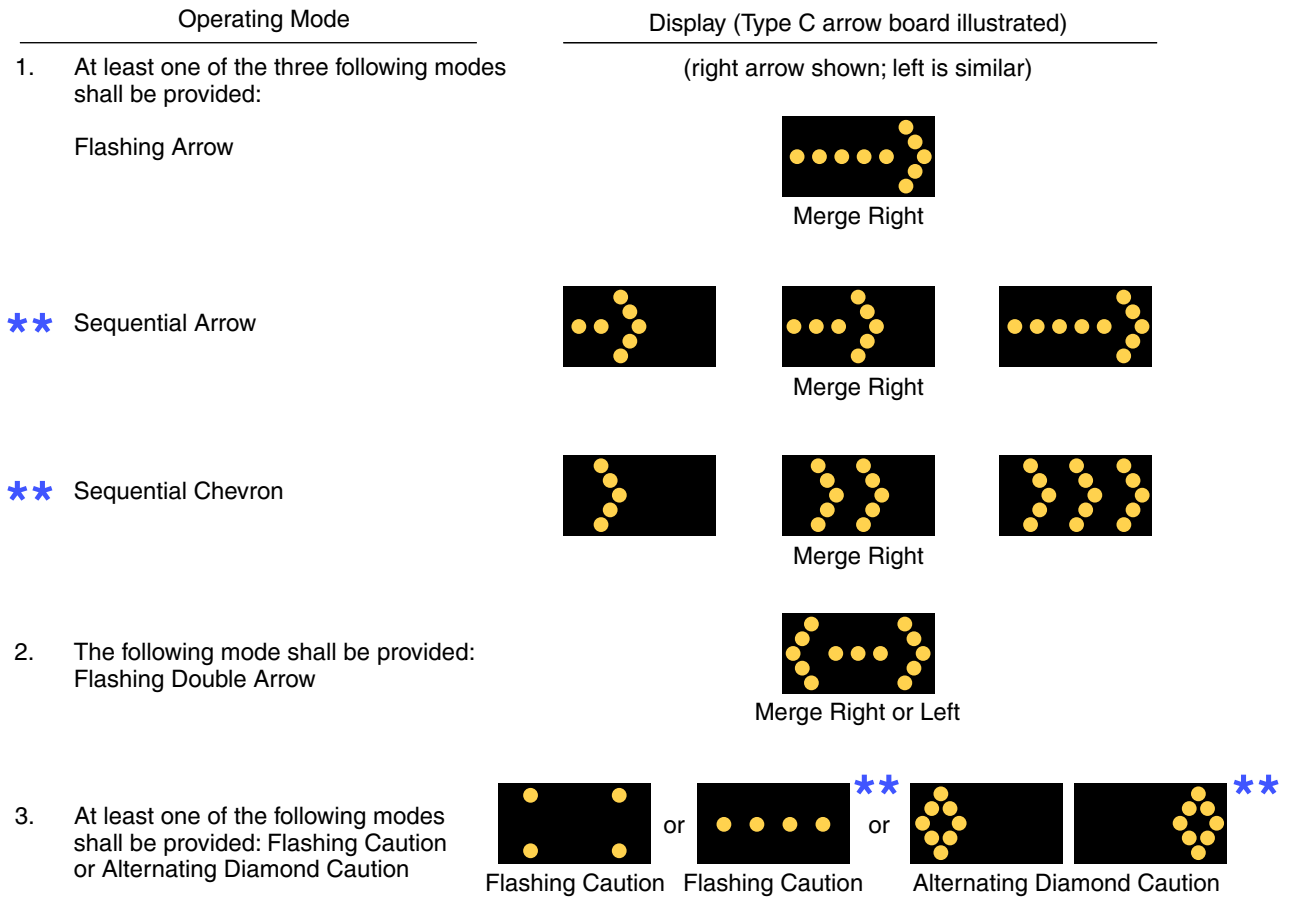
Operating Mode

Display (Type C arrow board illustrated)

1. At least one of the three following modes shall be provided:

(right arrow shown; left is similar)

Flashing Arrow

Merge Right

** Sequential Arrow

Merge Right

** Sequential Chevron

Merge Right

2. The following mode shall be provided: Flashing Double Arrow

Merge Right or Left

3. At least one of the following modes shall be provided: Flashing Caution or Alternating Diamond Caution

or ** or **

Flashing Caution Flashing Caution Alternating Diamond Caution